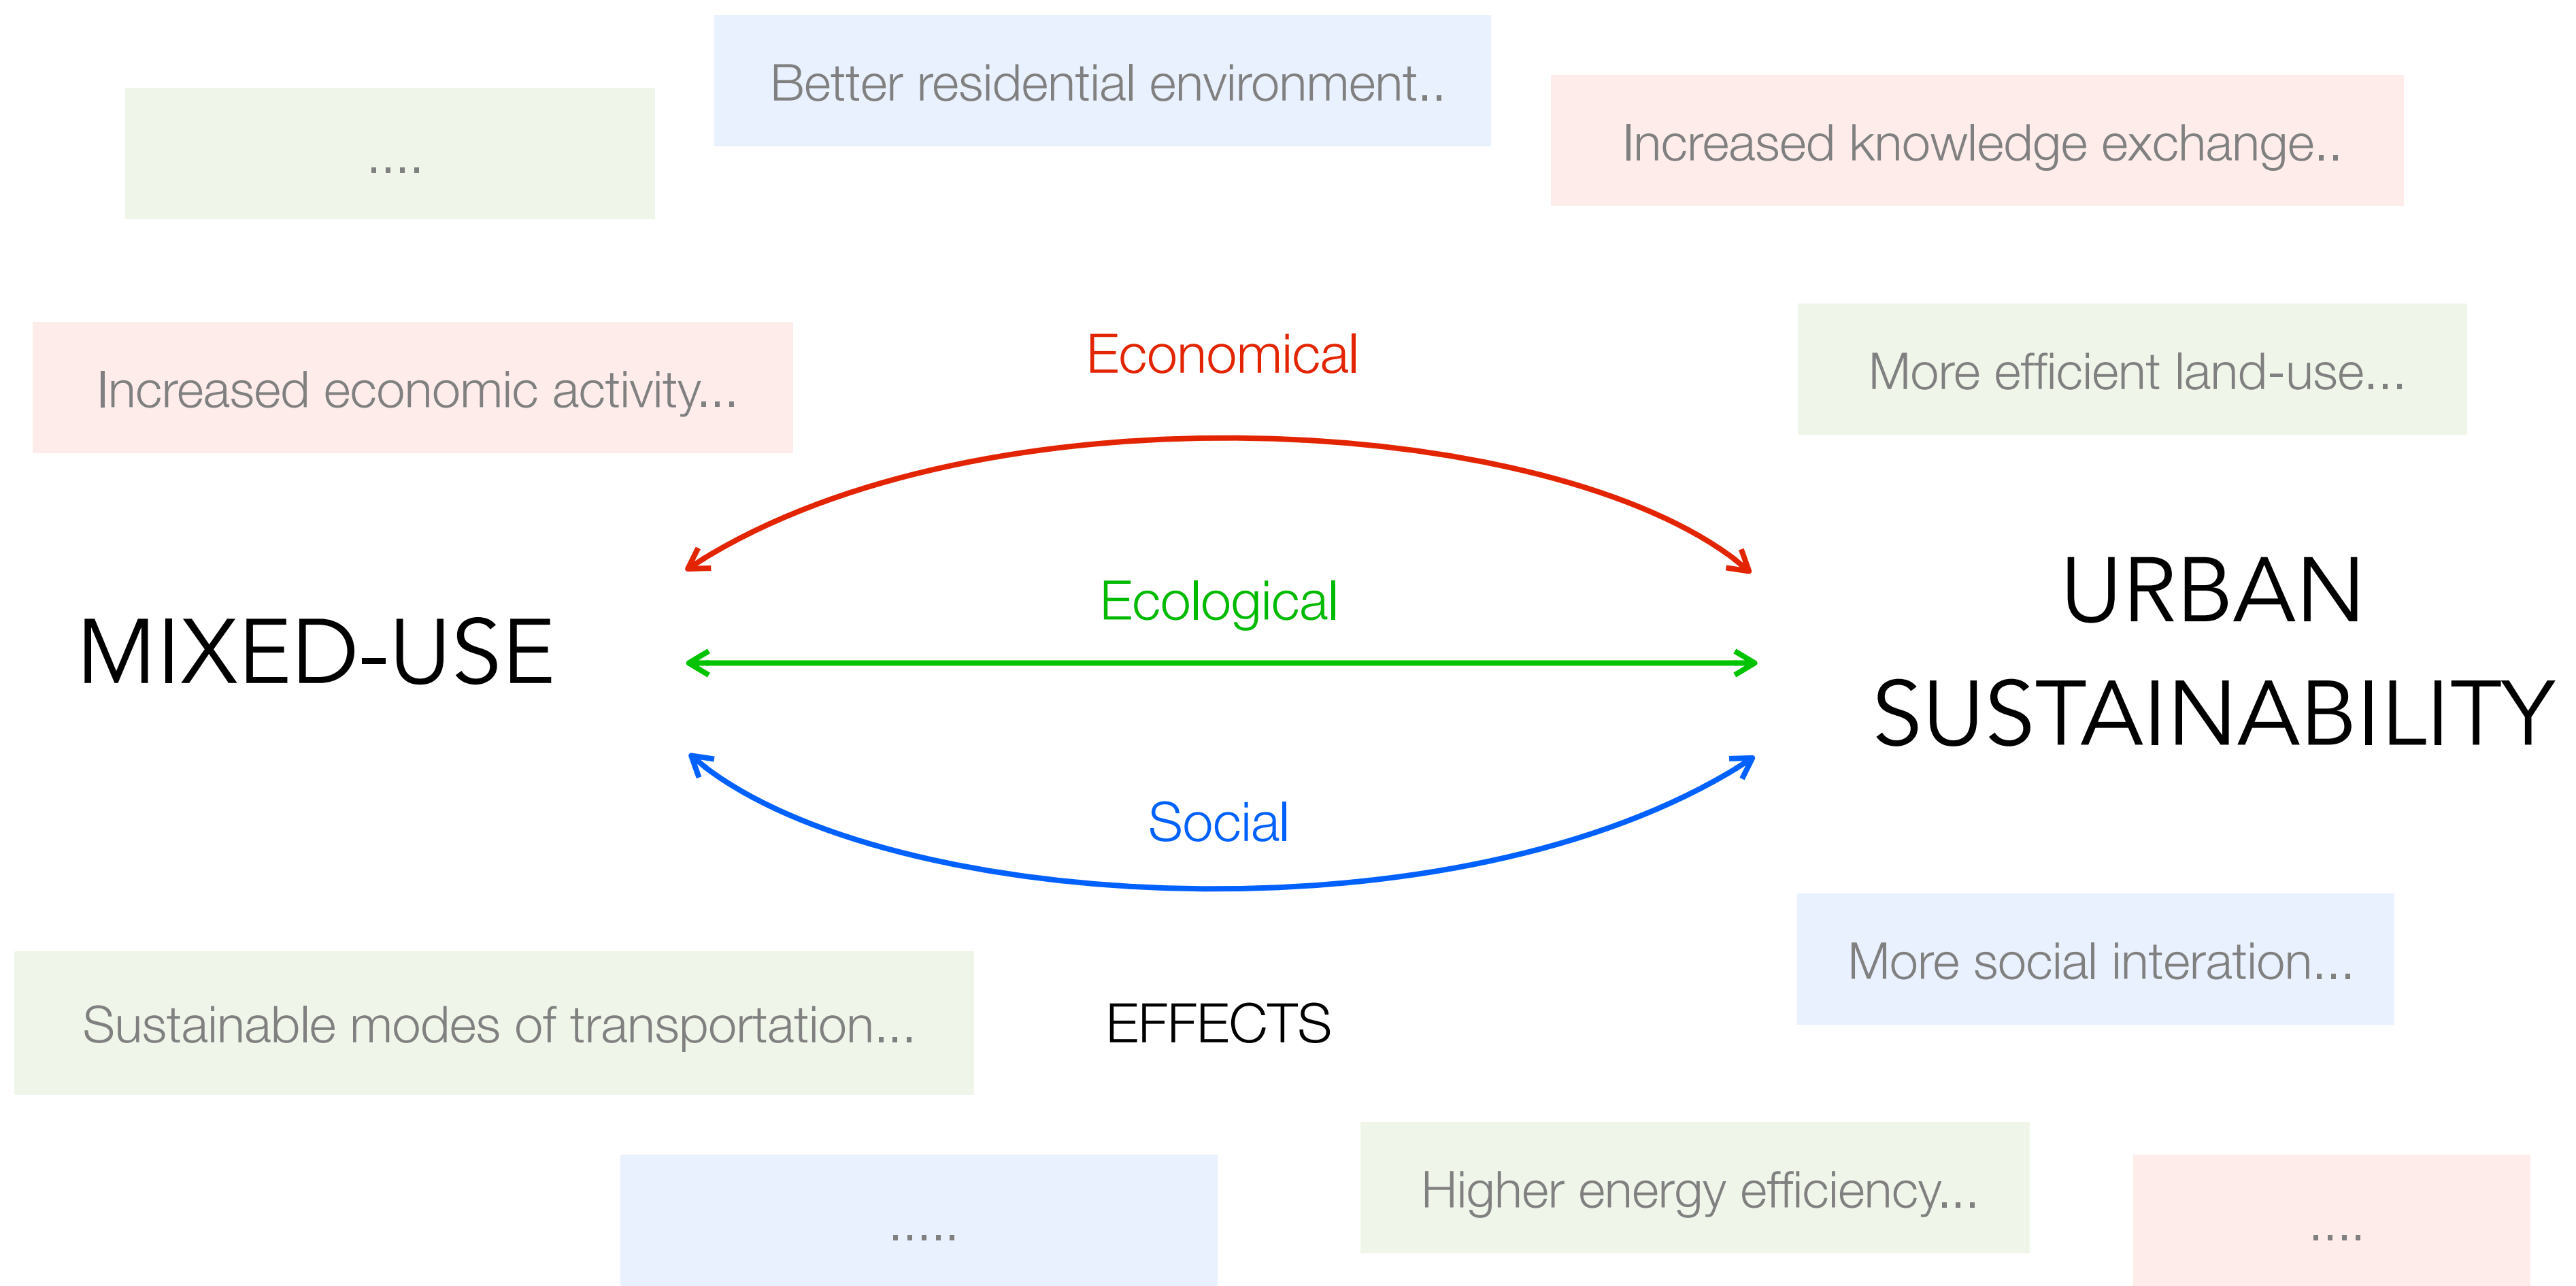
....

Better residential environment..

Increased knowledge exchange..

Increased economic activity...

Economical

More efficient land-use...

Ecological

MIXED-USE

URBAN SUSTAINABILITY

Social

More social interation...

Sustainable modes of transportation...

EFFECTS

.....

Higher energy efficiency...

....